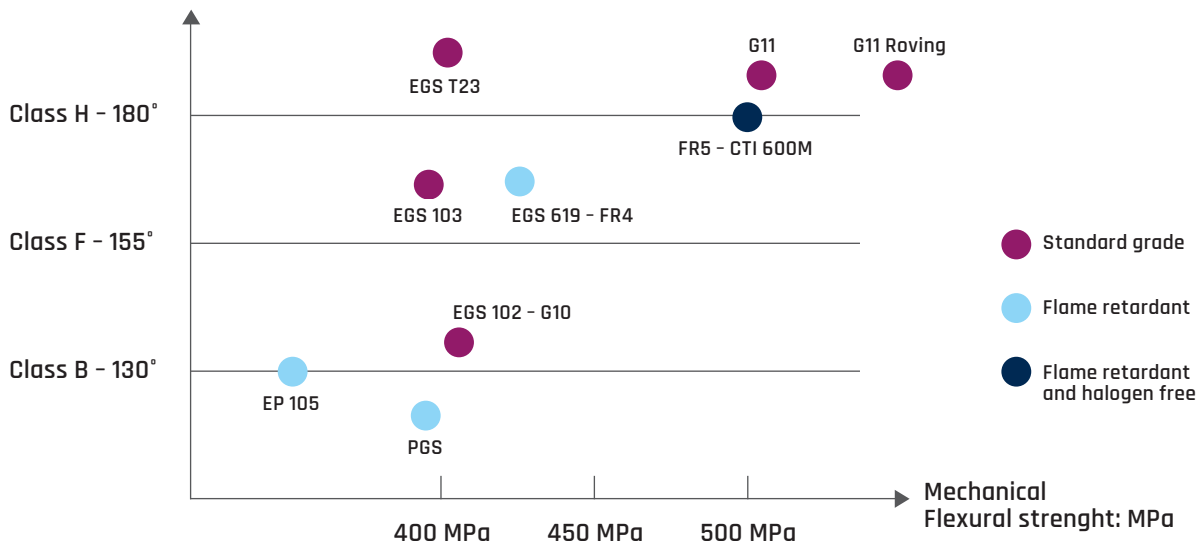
Class H - 180°
Class F - 155°
Class B - 130°

EGS T23
G11
G11 Roving
FR5 - CTI 600M
EGS 103
EGS 619 - FR4
EGS 102 - G10
EP 105
PGS

Standard grade
Flame retardant
Flame retardant and halogen free

400 MPa
450 MPa
500 MPa
Mechanical Flexural strenght: MPa